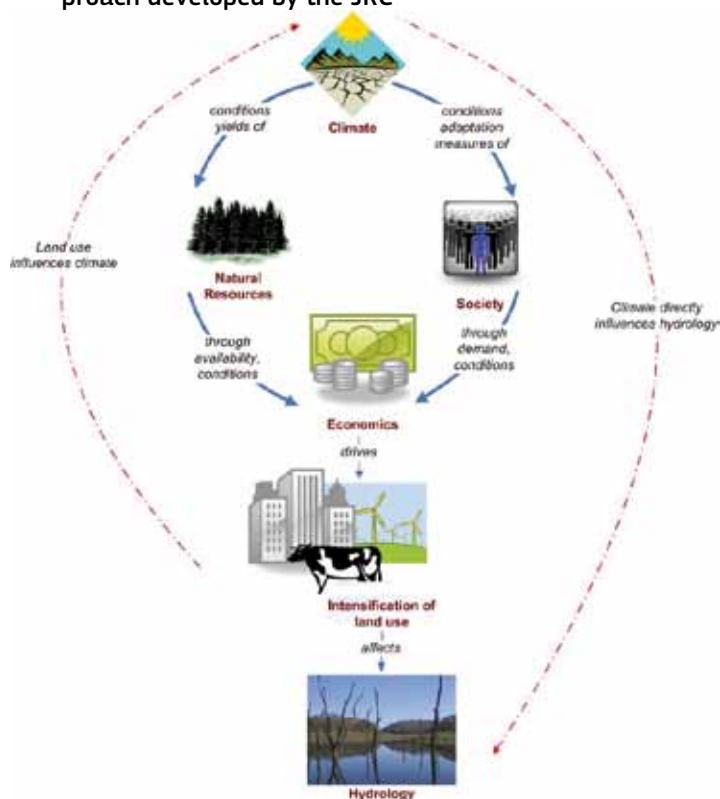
proach developed by the JRC

Climate

conditions yields of

conditions adaptation measures of

Land use influences climate

Natural Resources

Society

Climate directly influences hydrology

through availability, conditions

through demand, conditions

Economics

drives

Intensification of land use

affects

Hydrology